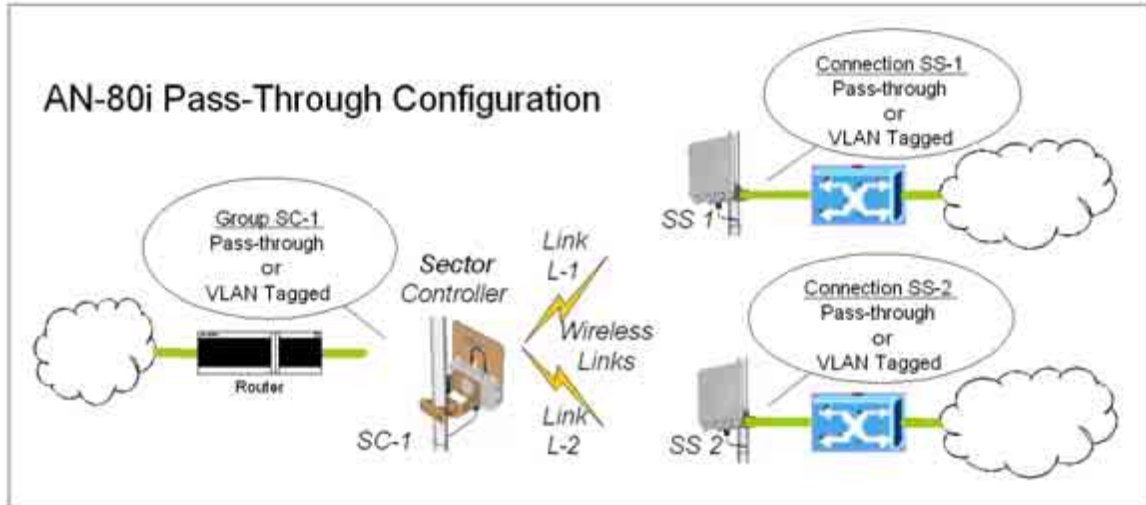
AN-80i Pass-Through Configuration

Group SC-1
Pass-through
or
VLAN Tagged

Router

Sector Controller

SC-1

Link L-1

Wireless Links

Link L-2

Connection SS-1
Pass-through
or
VLAN Tagged

SS 1

Connection SS-2
Pass-through
or
VLAN Tagged

SS 2